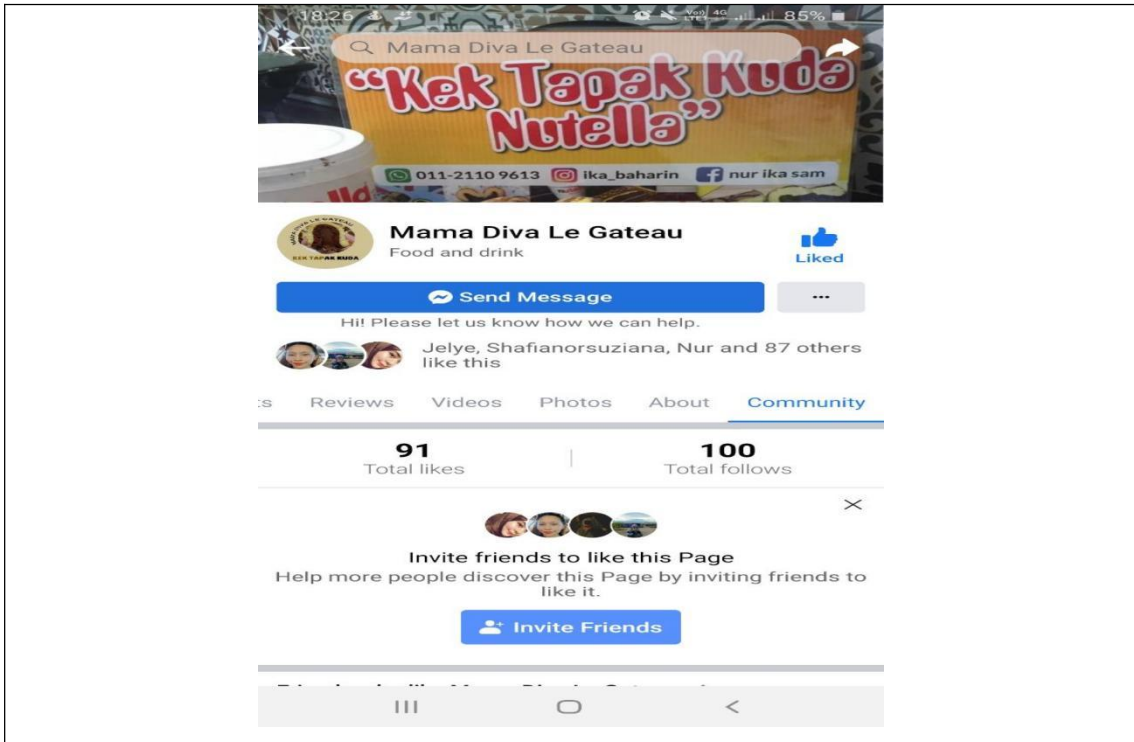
18:26 85%

Mama Diva Le Gateau

"Kek Tapak Kuda Nutella"

011-2110 9613 ika_baharin nur ika sam

MAMA DIVA LE GATEAU
KEK TAPAK KUDA

Mama Diva Le Gateau
Food and drink

Liked

Send Message

...

Hi! Please let us know how we can help.

Jelye, Shafianorsuziana, Nur and 87 others like this

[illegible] Reviews Videos Photos About Community

91
Total likes

100
Total follows

Invite friends to like this Page
Help more people discover this Page by inviting friends to like it.

Invite Friends

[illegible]